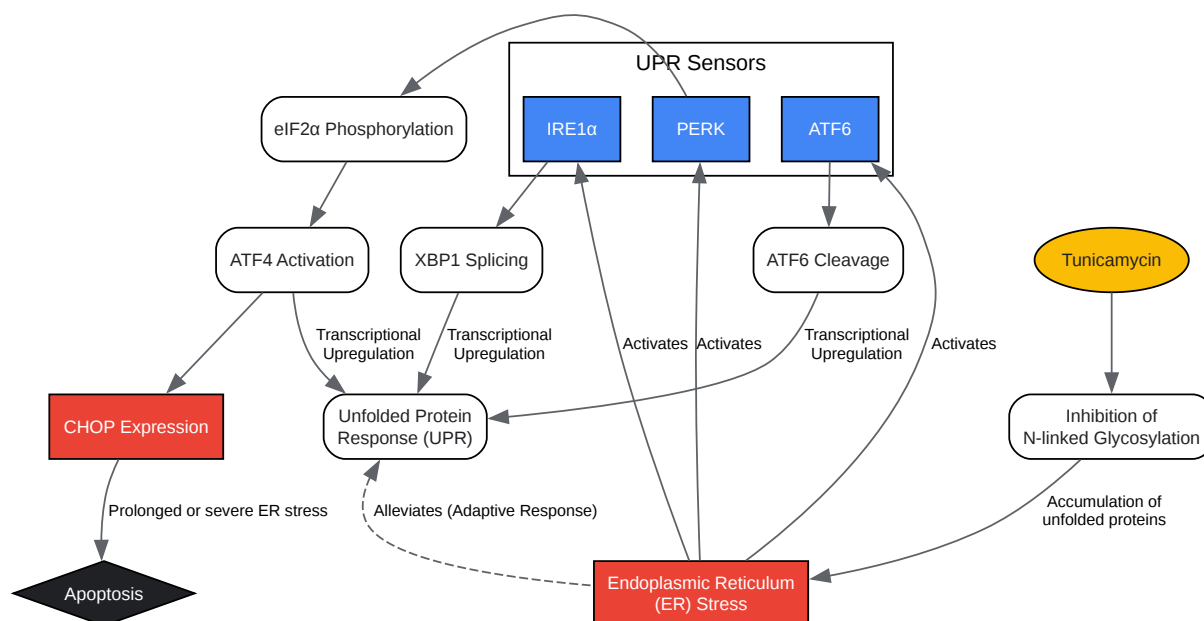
UPR Sensors

IRE1α

PERK

ATF6

eIF2α Phosphorylation

ATF4 Activation

XBP1 Splicing

ATF6 Cleavage

Tunicamycin

Transcriptional Upregulation

Transcriptional Upregulation

Transcriptional Upregulation

Activates

Activates

Activates

CHOP Expression

Unfolded Protein Response (UPR)

Inhibition of N-linked Glycosylation

Prolonged or severe ER stress

Alleviates (Adaptive Response)

Accumulation of unfolded proteins

Apoptosis

Endoplasmic Reticulum (ER) Stress